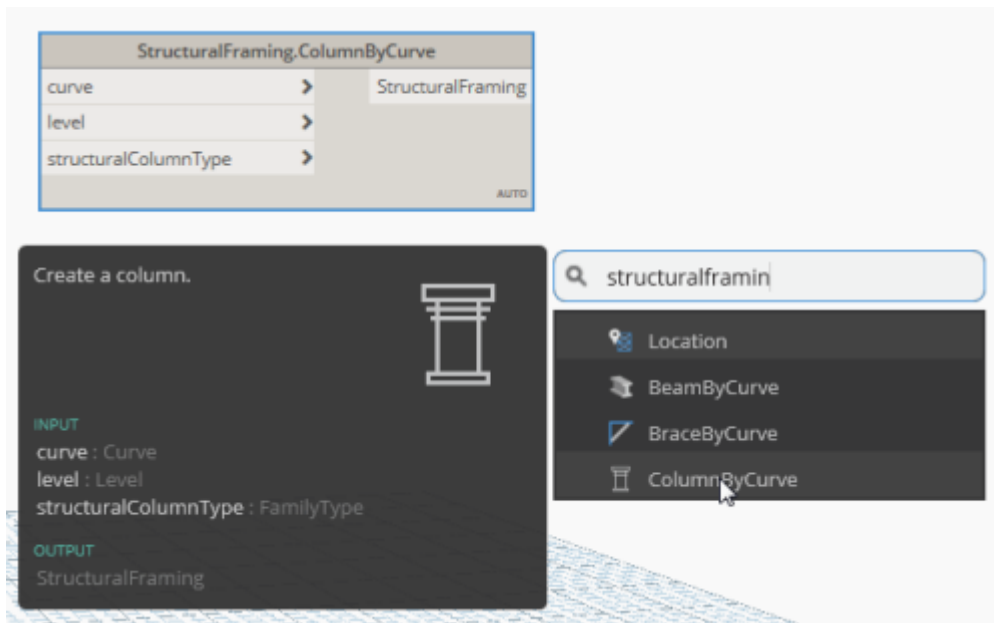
StructuralFraming.ColumnByCurve

curve
level
structuralColumnType

StructuralFraming

AUTO

Create a column.

INPUT
curve : Curve
level : Level
structuralColumnType : FamilyType

OUTPUT
StructuralFraming

structuralframin

Location
BeamByCurve
BraceByCurve
ColumnByCurve